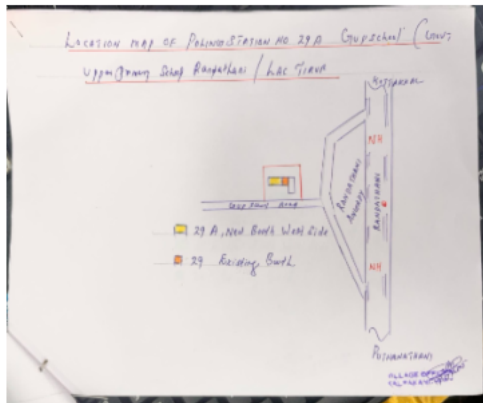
Location map of Polling Station No 29 A Govt school (Lower Upper Primary school Rangathani / Lac Tirup

Patshala

NH

Rangathani Highway

Rangathani

NH

Less Tirup Road

29 A New Booth West Side

29 Existing Booth

Pushanathani

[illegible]